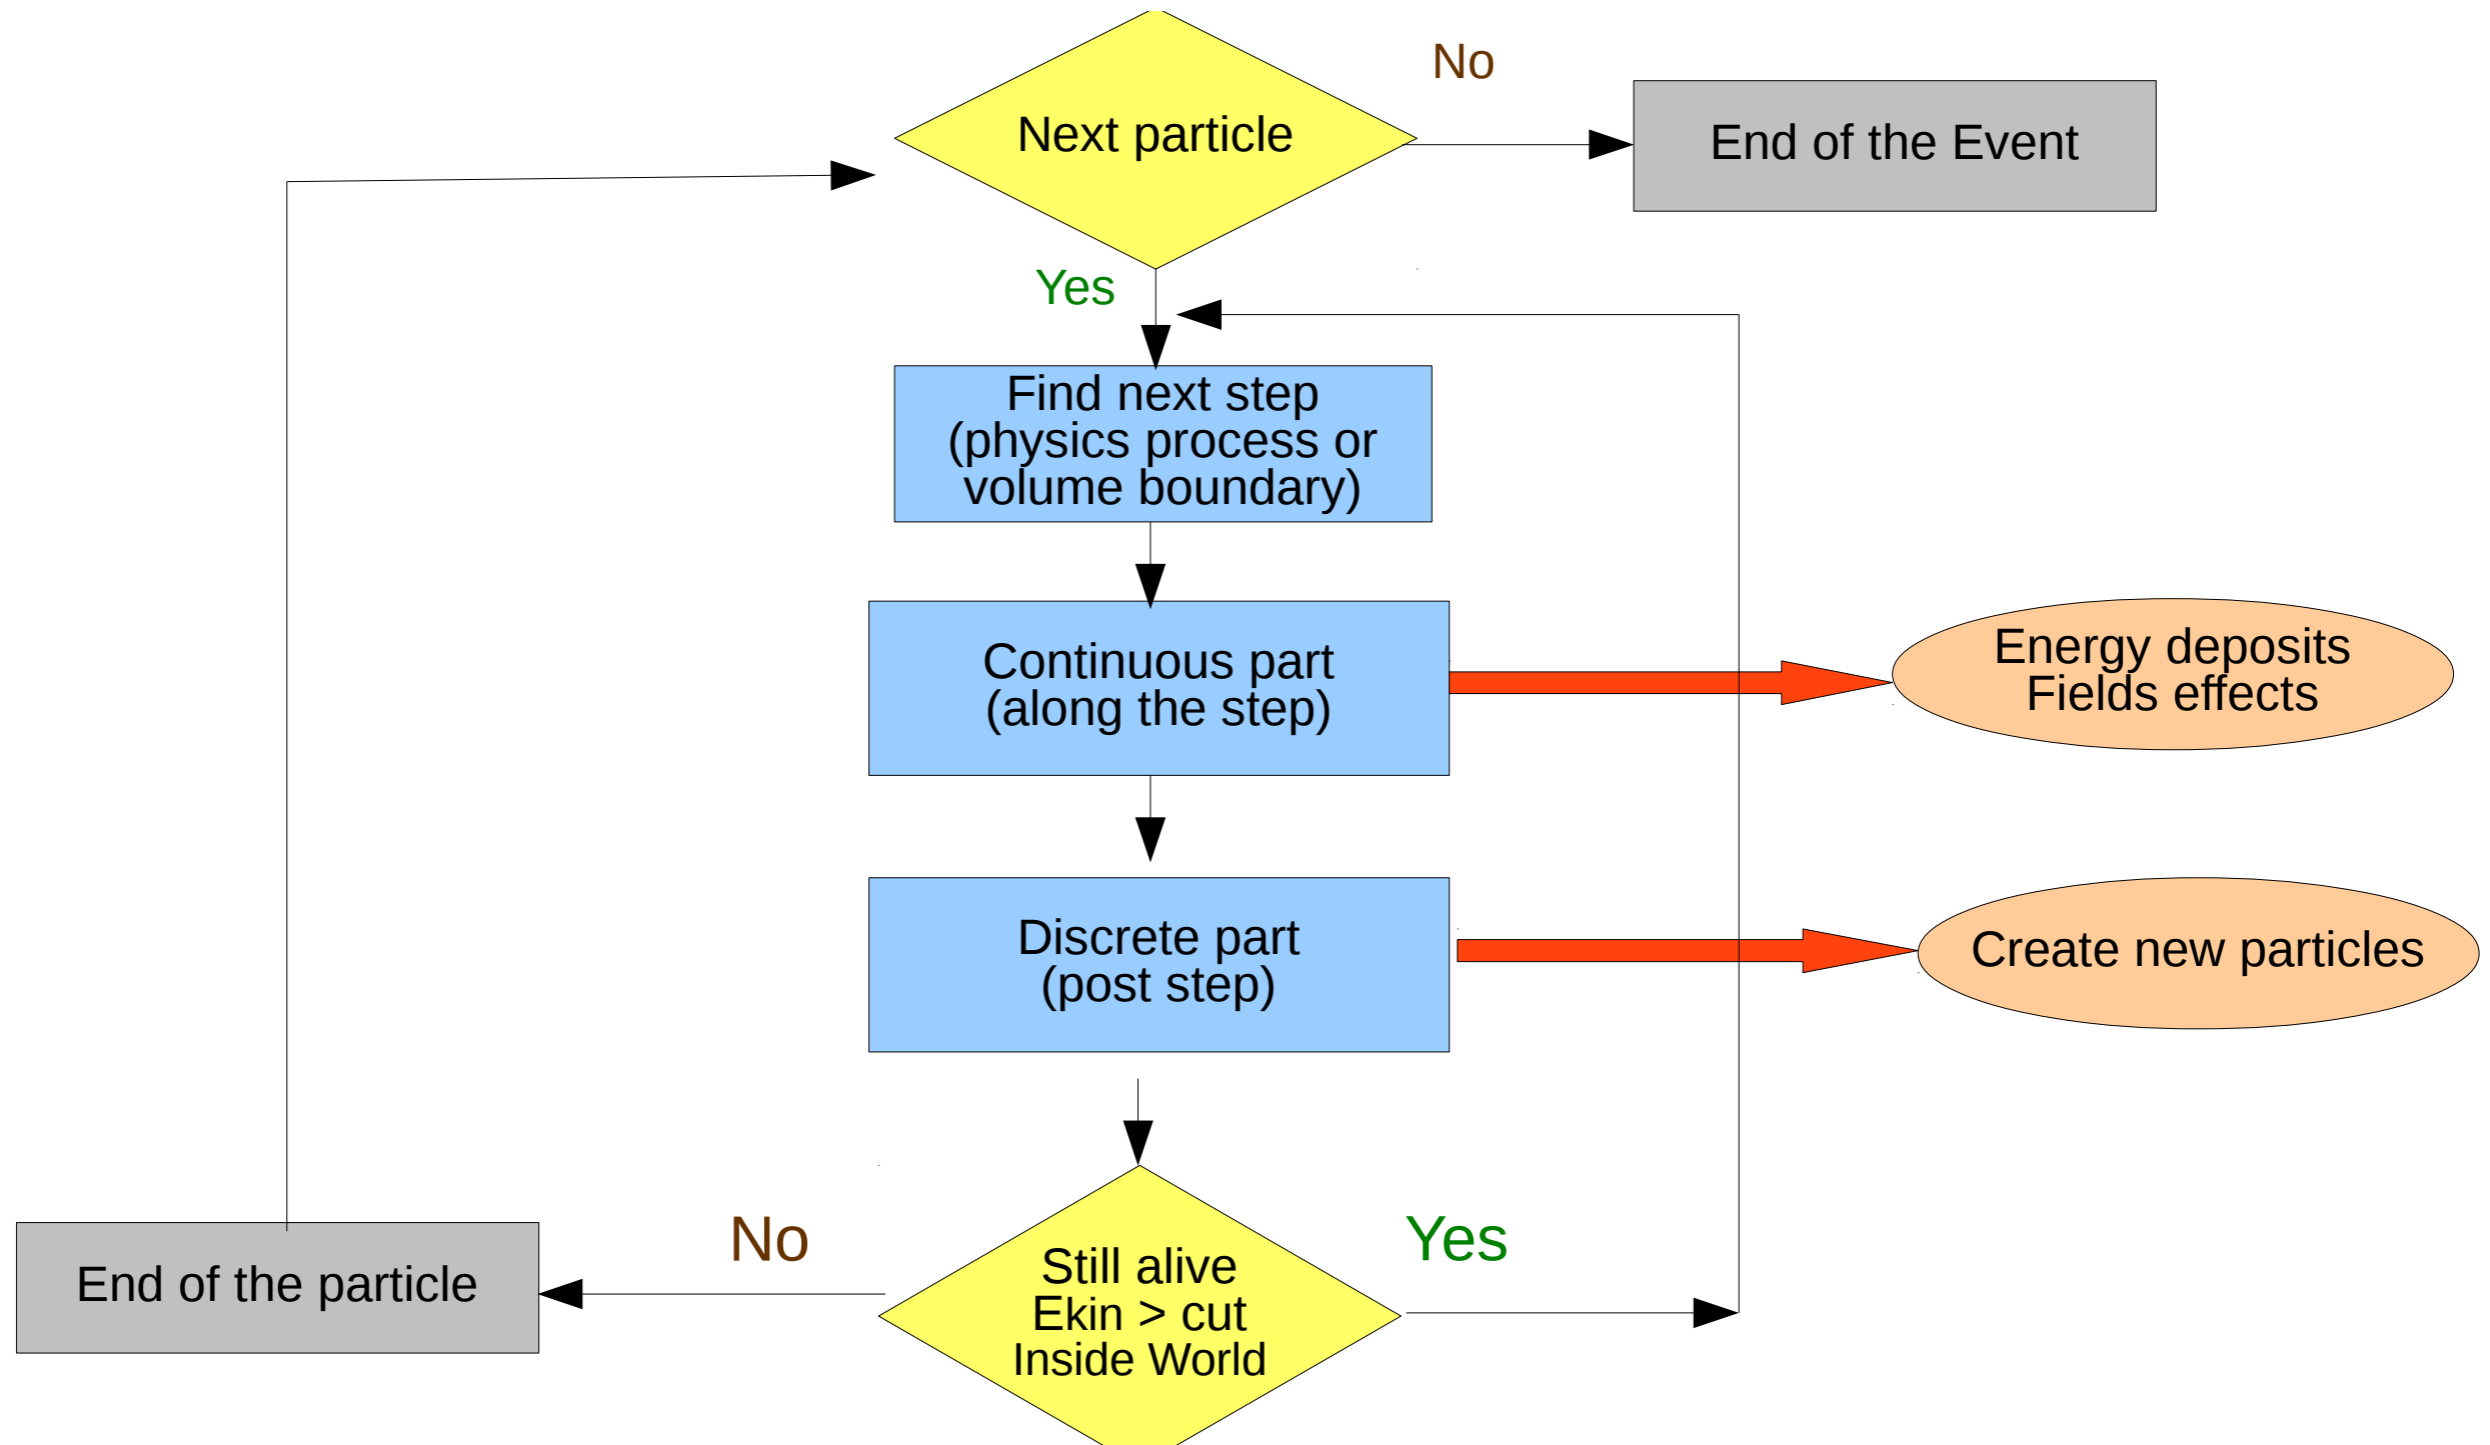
Next particle

No

End of the Event

Yes

Find next step
(physics process or
volume boundary)

Continuous part
(along the step)

Energy deposits
Fields effects

Discrete part
(post step)

Create new particles

No

Still alive
Ekin > cut
Inside World

Yes

End of the particle